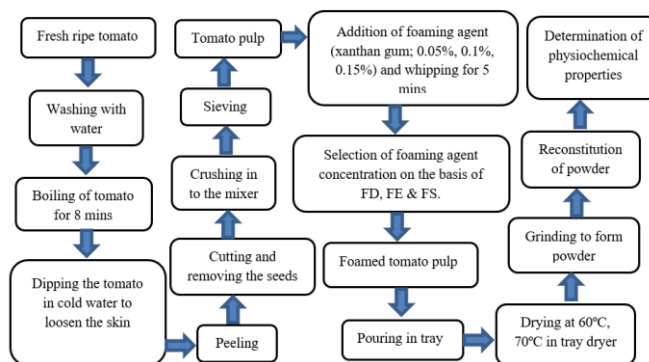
Fresh ripe tomato

Washing with water

Boiling of tomato for 8 mins

Dipping the tomato in cold water to loosen the skin

Peeling

Cutting and removing the seeds

Crushing in to the mixer

Sieving

Tomato pulp

Addition of foaming agent (xanthan gum; 0.05%, 0.1%, 0.15%) and whipping for 5 mins

Selection of foaming agent concentration on the basis of FD, FE & FS.

Foamed tomato pulp

Pouring in tray

Drying at 60°C, 70°C in tray dryer

Grinding to form powder

Reconstitution of powder

Determination of physiochemical properties